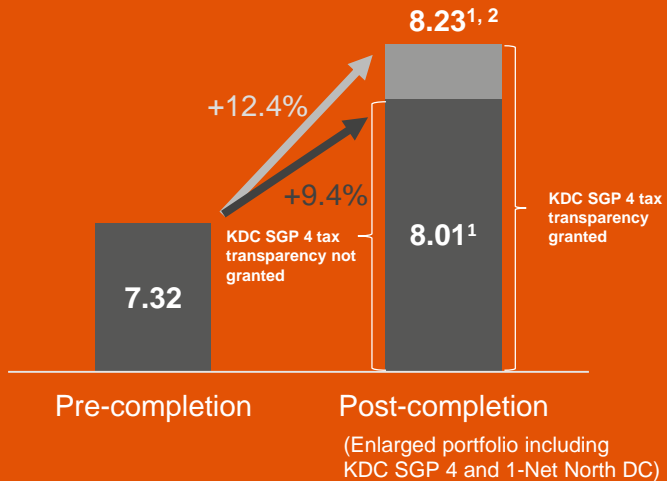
$8.23^{1, 2}$

+12.4%

+9.4%

KDC SGP 4 tax transparency not granted

$8.01^{1}$

KDC SGP 4 tax transparency granted

7.32

Pre-completion

Post-completion

(Enlarged portfolio including KDC SGP 4 and 1-Net North DC)